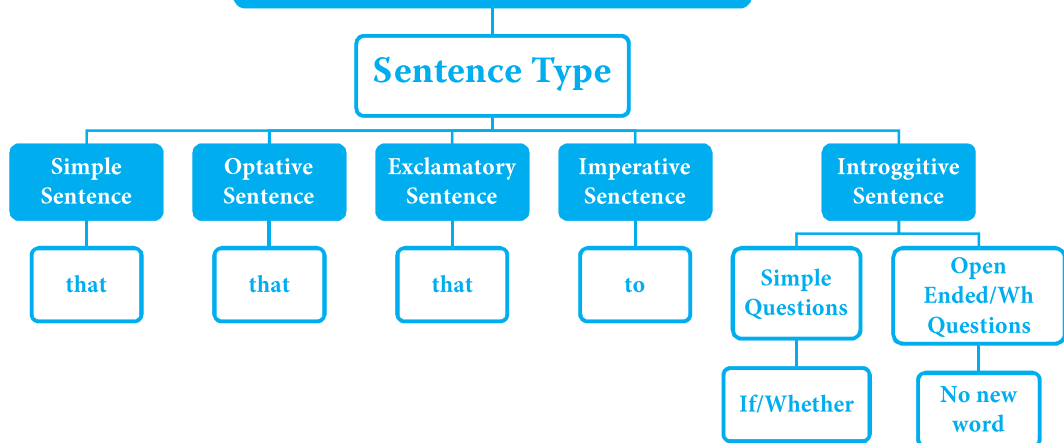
Sentence Type

Simple Sentence

that

Optative Sentence

that

Exclamatory Sentence

that

Imperative Senctence

to

Introggitive Sentence

Simple Questions

If/Whether

Open Ended/Wh Questions

No new word